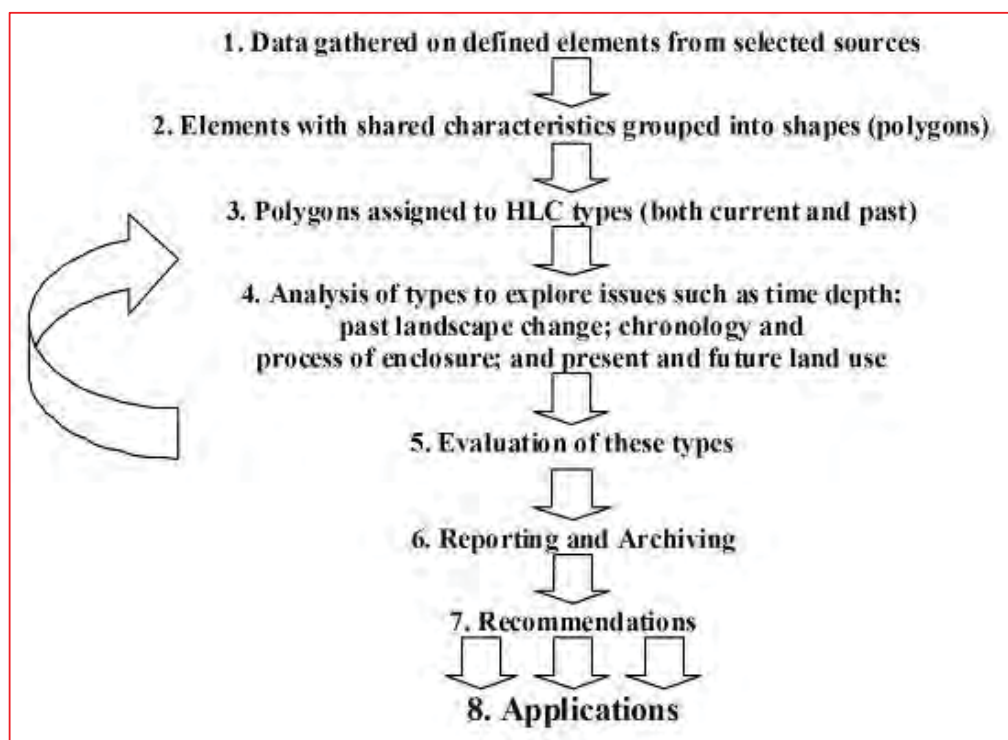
1. Data gathered on defined elements from selected sources

2. Elements with shared characteristics grouped into shapes (polygons)

3. Polygons assigned to HLC types (both current and past)

4. Analysis of types to explore issues such as time depth; past landscape change; chronology and process of enclosure; and present and future land use

5. Evaluation of these types

6. Reporting and Archiving

7. Recommendations

8. Applications